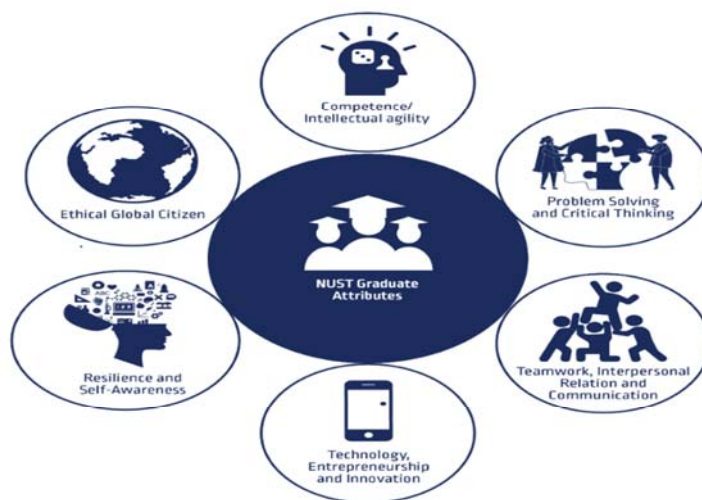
Competence/
Intellectual agility

Ethical Global Citizen

Problem Solving
and Critical Thinking

NUST Graduate
Attributes

Resilience and
Self-Awareness

Teamwork, Interpersonal
Relation and
Communication

Technology,
Entrepreneurship
and Innovation